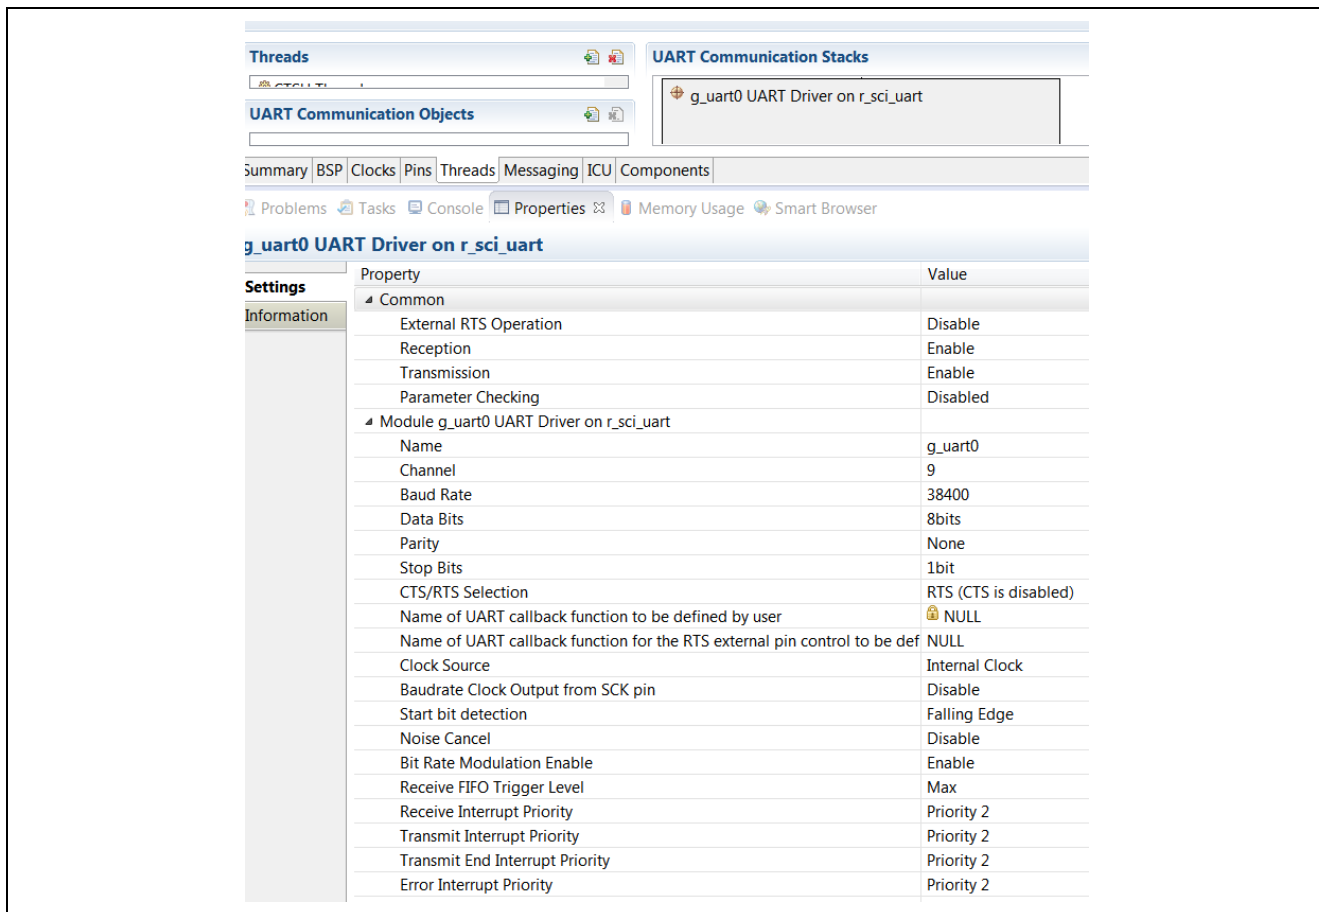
Threads

UART Communication Objects

UART Communication Stacks

g_uart0 UART Driver on r_sci_uart

Summary BSP Clocks Pins Threads Messaging ICU Components

Problems Tasks Console Properties Memory Usage Smart Browser

g_uart0 UART Driver on r_sci_uart

Settings
Information

| Property | Value |
|---|---|
| Common | |
| External RTS Operation | Disable |
| Reception | Enable |
| Transmission | Enable |
| Parameter Checking | Disabled |
| Module g_uart0 UART Driver on r_sci_uart | |
| Name | g_uart0 |
| Channel | 9 |
| Baud Rate | 38400 |
| Data Bits | 8bits |
| Parity | None |
| Stop Bits | 1bit |
| CTS/RTS Selection | RTS (CTS is disabled) |
| Name of UART callback function to be defined by user | NULL |
| Name of UART callback function for the RTS external pin control to be def | NULL |
| Clock Source | Internal Clock |
| Baudrate Clock Output from SCK pin | Disable |
| Start bit detection | Falling Edge |
| Noise Cancel | Disable |
| Bit Rate Modulation Enable | Enable |
| Receive FIFO Trigger Level | Max |
| Receive Interrupt Priority | Priority 2 |
| Transmit Interrupt Priority | Priority 2 |
| Transmit End Interrupt Priority | Priority 2 |
| Error Interrupt Priority | Priority 2 |